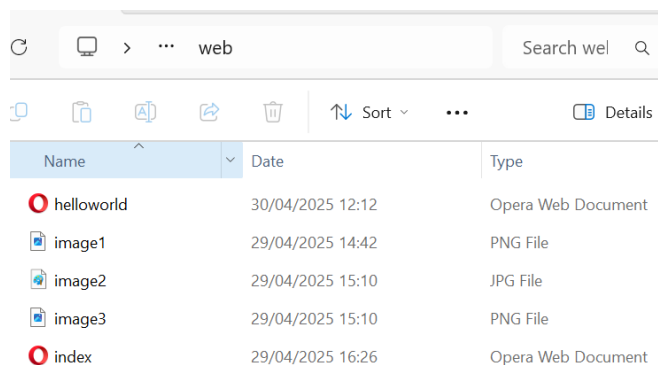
> ··· web

Search wel

Sort

···

Details

| Name | Date | Type |
|---|---|---|
| helloworld | 30/04/2025 12:12 | Opera Web Document |
| image1 | 29/04/2025 14:42 | PNG File |
| image2 | 29/04/2025 15:10 | JPG File |
| image3 | 29/04/2025 15:10 | PNG File |
| index | 29/04/2025 16:26 | Opera Web Document |